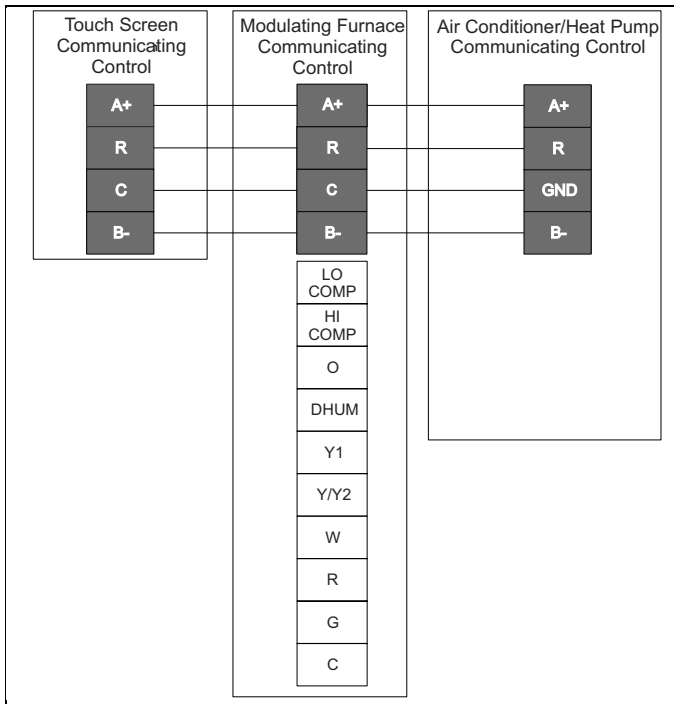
Touch Screen Communicating Control

A+
R
C
B-

Modulating Furnace Communicating Control

A+
R
C
B-

LO COMP
HI COMP
O
DHUM
Y1
Y/Y2
W
R
G
C

Air Conditioner/Heat Pump Communicating Control

A+
R
GND
B-